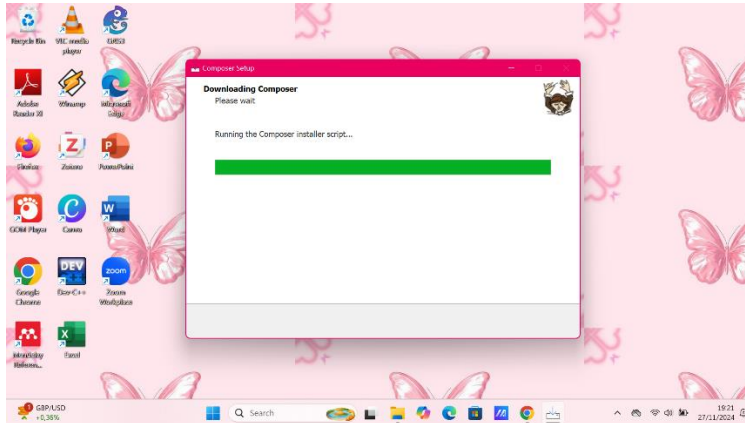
Recycle Bin
VLC media player
GIMP
Adobe Reader XI
Winamp
Microsoft Edge
Firefox
Zotero
PowerPoint
GOM Player
Canva
Word
Google Chrome
Dev-C++
Zoom Workplace
Mendeley Reference...
Excel

Composer Setup

Downloading Composer
Please wait

Running the Composer installer script...

GBP/USD
+0,38%
Search
19:21
27/11/2024